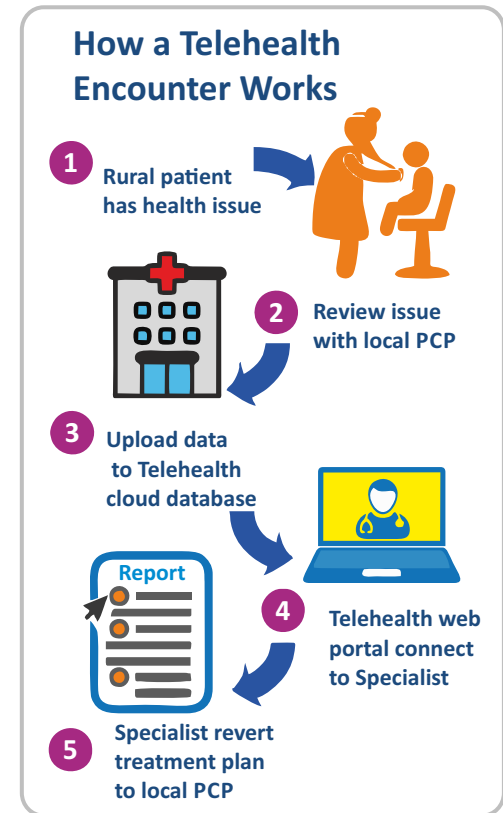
How a Telehealth Encounter Works

1 Rural patient has health issue

2 Review issue with local PCP

3 Upload data to Telehealth cloud database

Report

4 Telehealth web portal connect to Specialist

5 Specialist revert treatment plan to local PCP